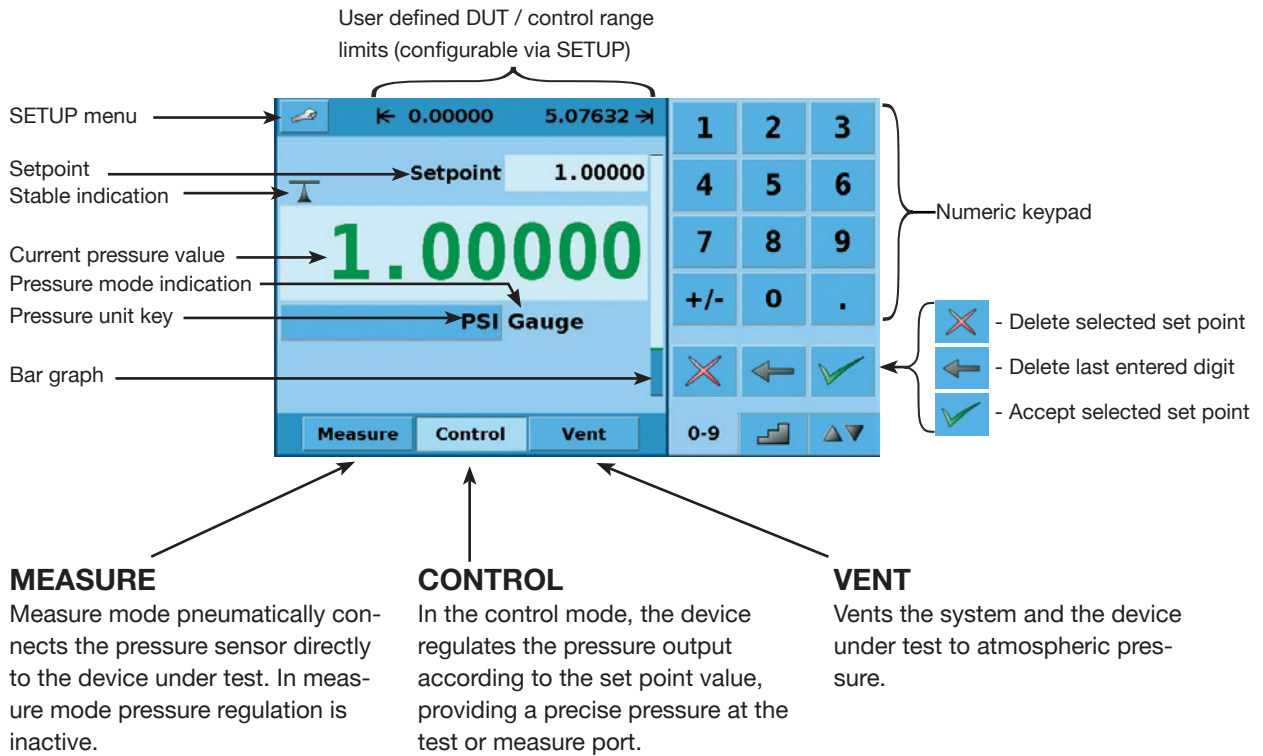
User defined DUT / control range limits (configurable via SETUP)

SETUP menu

Setpoint
Stable indication

Current pressure value
Pressure mode indication
Pressure unit key

Bar graph

⇤ 0.00000 5.07632 ⇥

Setpoint 1.00000

1.00000

PSI Gauge

Measure Control Vent

| 1 | 2 | 3 |
|---|---|---|
| 4 | 5 | 6 |
| 7 | 8 | 9 |
| +/- | 0 | . |

0-9

Numeric keypad

- Delete selected set point
- Delete last entered digit
- Accept selected set point

MEASURE
Measure mode pneumatically connects the pressure sensor directly to the device under test. In measure mode pressure regulation is inactive.

CONTROL
In the control mode, the device regulates the pressure output according to the set point value, providing a precise pressure at the test or measure port.

VENT
Vents the system and the device under test to atmospheric pressure.